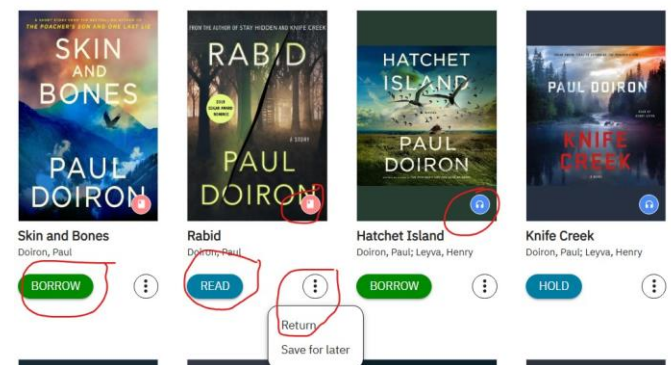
A SHORT STORY FROM THE BESTSELLING AUTHOR OF THE POACHER'S SON AND ONE LAST LIE
SKIN AND BONES
PAUL DOIRON

FROM THE AUTHOR OF STAY HIDDEN AND KNIFE CREEK
RABID
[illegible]
A STORY
PAUL DOIRON

HATCHET ISLAND
PAUL DOIRON
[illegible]

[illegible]
PAUL DOIRON
KNIFE CREEK
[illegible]

Skin and Bones
Doiron, Paul
BORROW

Rabid
Doiron, Paul
READ

Return
Save for later

Hatchet Island
Doiron, Paul; Leyva, Henry
BORROW

Knife Creek
Doiron, Paul; Leyva, Henry
HOLD